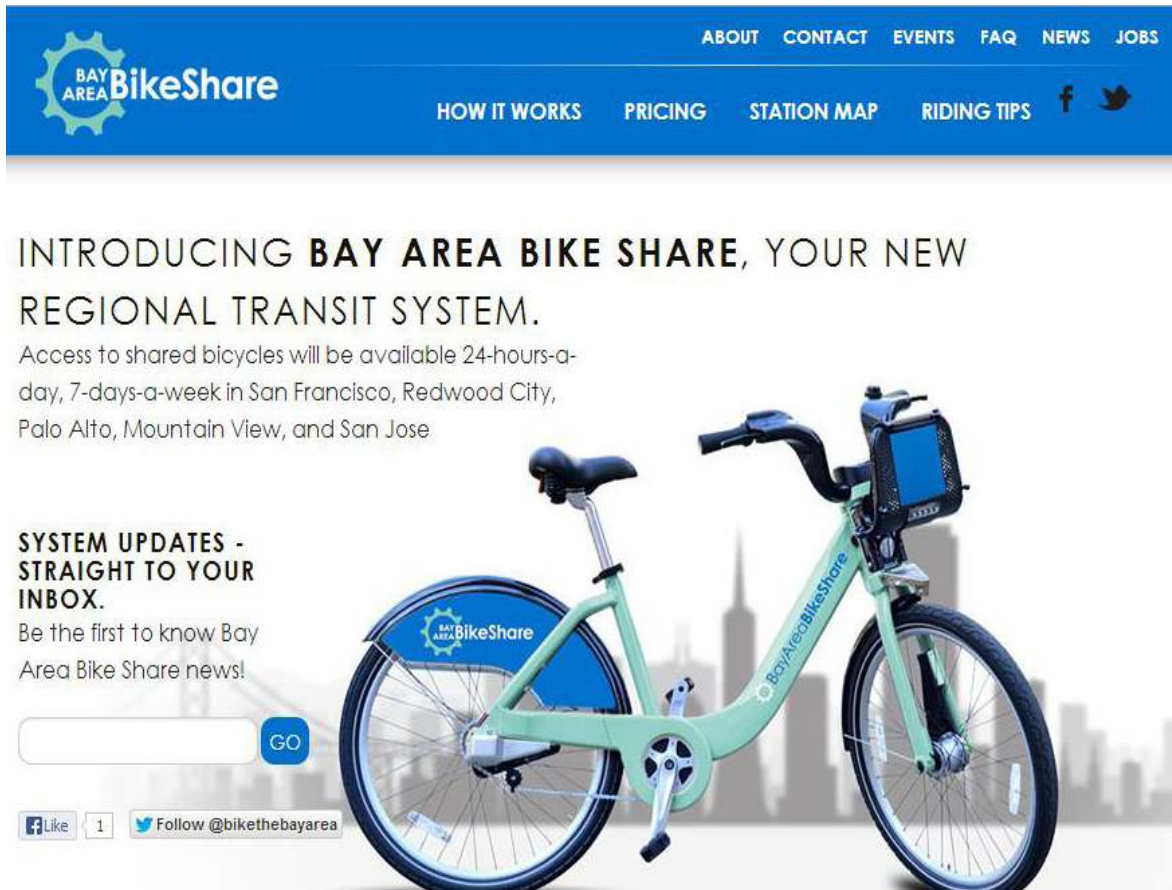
BAY AREA BikeShare

ABOUT CONTACT EVENTS FAQ NEWS JOBS

HOW IT WORKS PRICING STATION MAP RIDING TIPS

INTRODUCING **BAY AREA BIKE SHARE**, YOUR NEW REGIONAL TRANSIT SYSTEM.

Access to shared bicycles will be available 24-hours-a-day, 7-days-a-week in San Francisco, Redwood City, Palo Alto, Mountain View, and San Jose

SYSTEM UPDATES - STRAIGHT TO YOUR INBOX.

Be the first to know Bay Area Bike Share news!

GO

Like 1 Follow @bikethebayarea

BAY AREA BikeShare

BayAreaBikeShare